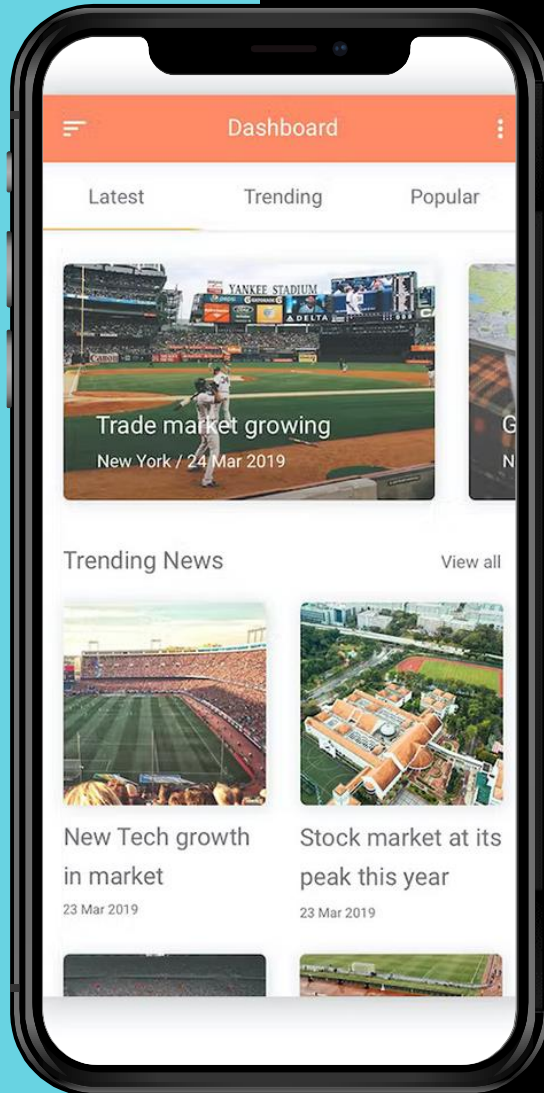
Dashboard

Latest Trending Popular

YANKEE STADIUM
DELTA

Trade market growing
New York / 24 Mar 2019

G
N

Trending News View all

New Tech growth in market
23 Mar 2019

Stock market at its peak this year
23 Mar 2019